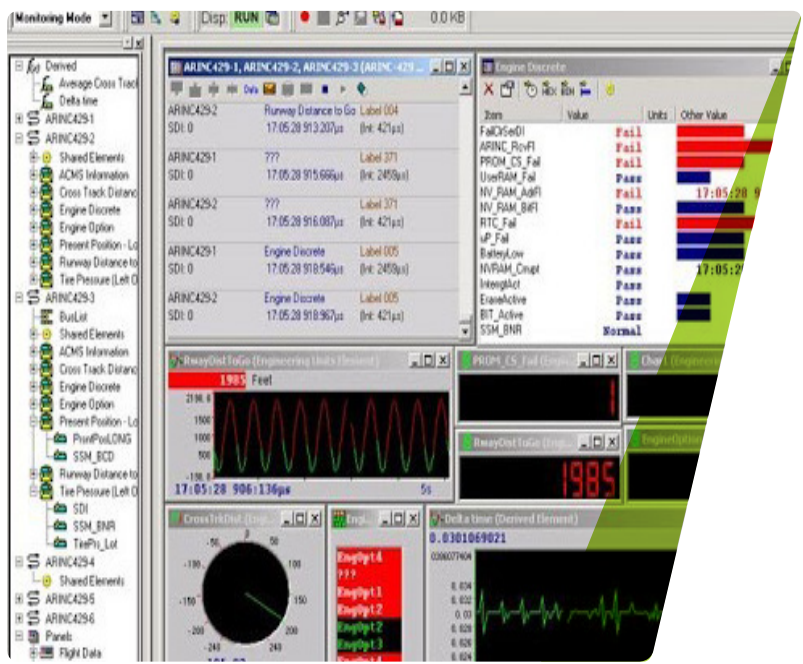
Monitoring Mode | Disp: RUN | 0.0 KB

Derived
Average Cross Track
Delta time
ARINC429-1
ARINC429-2
Shared Elements
ACMS Information
Cross Track Distance
Engine Discrete
Engine Option
Present Position - Lo
Runway Distance to
Tire Pressure (Left O
ARINC429-3
BusList
Shared Elements
ACMS Information
Cross Track Distance
Engine Discrete
Engine Option
Present Position - Lo
PrsntPosLONG
SSM_BCD
Runway Distance to
Tire Pressure (Left O
SDI
SSM_BNR
TirePrs_Lot
ARINC429-4
Shared Elements
ARINC429-5
ARINC429-6
Panels
Flight Data

ARINC429-1, ARINC429-2, ARINC429-3 (ARINC 429 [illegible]

| | | |
|---|---|---|
| ARINC429-2 SDI: 0 | Runway Distance to Go 17:05:28 913:207µs | Label 004 (Int: 421µs) |
| ARINC429-1 SDI: 0 | ??? 17:05:28 915:666µs | Label 371 (Int: 2459µs) |
| ARINC429-2 SDI: 0 | ??? 17:05:28 916:087µs | Label 371 (Int: 421µs) |
| ARINC429-1 SDI: 0 | Engine Discrete 17:05:28 918:546µs | Label 005 (Int: 2459µs) |
| ARINC429-2 SDI: 0 | Engine Discrete 17:05:28 918:967µs | Label 005 (Int: 421µs) |

Engine Discrete

| Item | Value | Units | Other Value |
|---|---|---|---|
| FailCkSelDI | Fail | | |
| ARINC_RcvFl | Fail | | |
| PROM_CS_Fail | Fail | | |
| UserRAM_Fail | Pass | | |
| NV_RAM_AdrFl | Fail | | 17:05:28 9 |
| NV_RAM_BitFl | Pass | | |
| RTC_Fail | Fail | | |
| uP_Fail | Pass | | |
| BatteryLow | Pass | | |
| NVRAM_Crrupt | Pass | | 17:05:2 |
| InteruptAct | Pass | | |
| EraseActive | Pass | | |
| BIT_Active | Pass | | |
| SSM_BNR | Normal | | |

RwayDistToGo (Engineering Units Element)
1985 Feet
2100.0
1500
1000
500
-100.0
17:05:28 906:136µs
5s

PROM_CS_Fail (Engi
1

Chart (Engineeri

RwayDistToGo (Engi
1985

EngineOption

CrossTrkDist (Engi
-50 0 50 100 -100 150 -150 -200 200 -240 240
101.00

Engi
EngOpt4
???
EngOpt1
EngOpt2
EngOpt2
EngOpt3

Delta time (Derived Element)
0.0301069021
0.0300077404
0.034
0.032
0.03
0.028
0.026
0.024